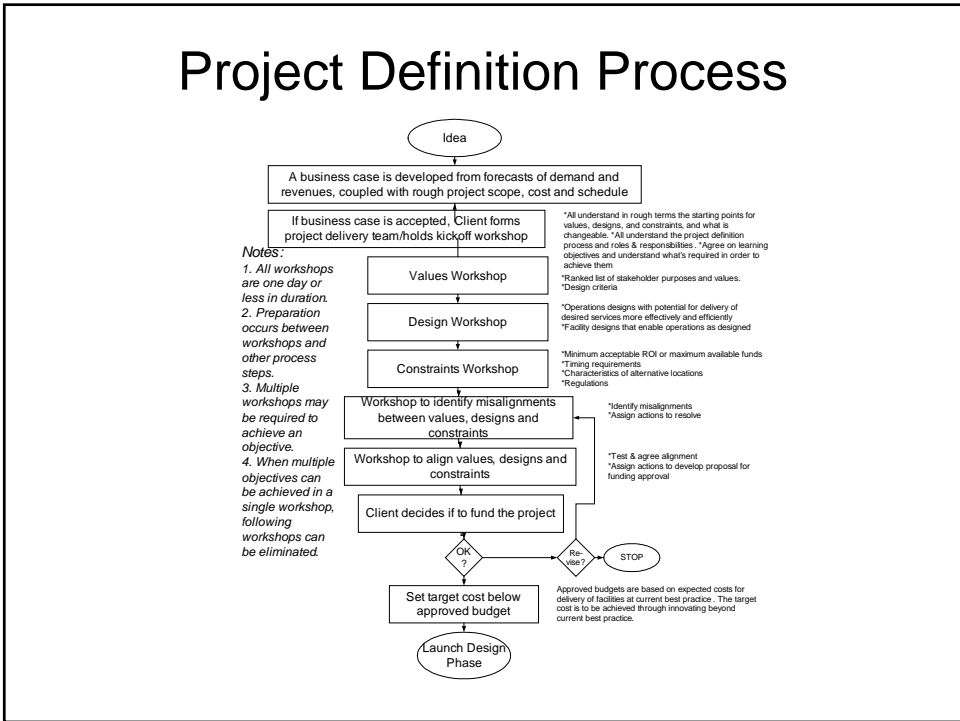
Project Definition Process

Idea

A business case is developed from forecasts of demand and revenues, coupled with rough project scope, cost and schedule

If business case is accepted, Client forms project delivery team/holds kickoff workshop

*All understand in rough terms the starting points for values, designs, and constraints, and what is changeable. *All understand the project definition process and roles & responsibilities . *Agree on learning objectives and understand what's required in order to achieve them

Notes:
1. All workshops are one day or less in duration.
2. Preparation occurs between workshops and other process steps.
3. Multiple workshops may be required to achieve an objective.
4. When multiple objectives can be achieved in a single workshop, following workshops can be eliminated.

Values Workshop

*Ranked list of stakeholder purposes and values.
*Design criteria

Design Workshop

*Operations designs with potential for delivery of desired services more effectively and efficiently
*Facility designs that enable operations as designed

Constraints Workshop

*Minimum acceptable ROI or maximum available funds
*Timing requirements
*Characteristics of alternative locations
*Regulations

Workshop to identify misalignments between values, designs and constraints

*Identify misalignments
*Assign actions to resolve

Workshop to align values, designs and constraints

*Test & agree alignment
*Assign actions to develop proposal for funding approval

Client decides if to fund the project

OK ?

Re-vise?

STOP

Set target cost below approved budget

Approved budgets are based on expected costs for delivery of facilities at current best practice . The target cost is to be achieved through innovating beyond current best practice.

Launch Design Phase